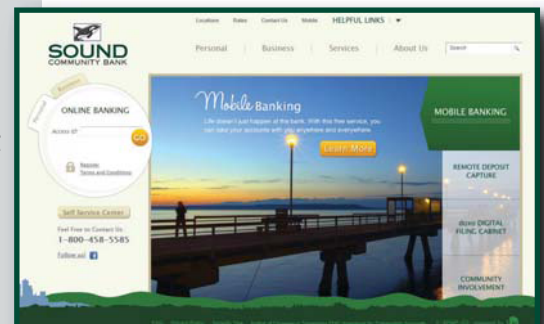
SOUND
COMMUNITY BANK

Locations | Rates | Contact Us | Mobile | HELPFUL LINKS ▼

Personal | Business | Services | About Us | Search

ONLINE BANKING
Access ID
GO
Register
Terms and Conditions

Self Service Center
Feel Free to Contact Us:
1-800-458-5585
Follow us!

Mobile Banking
Life doesn't just happen at the bank. With this free service, you can take your accounts with you anywhere and everywhere.
Learn More

MOBILE BANKING
REMOTE DEPOSIT CAPTURE
doxo DIGITAL FILING CABINET
COMMUNITY INVOLVEMENT

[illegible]